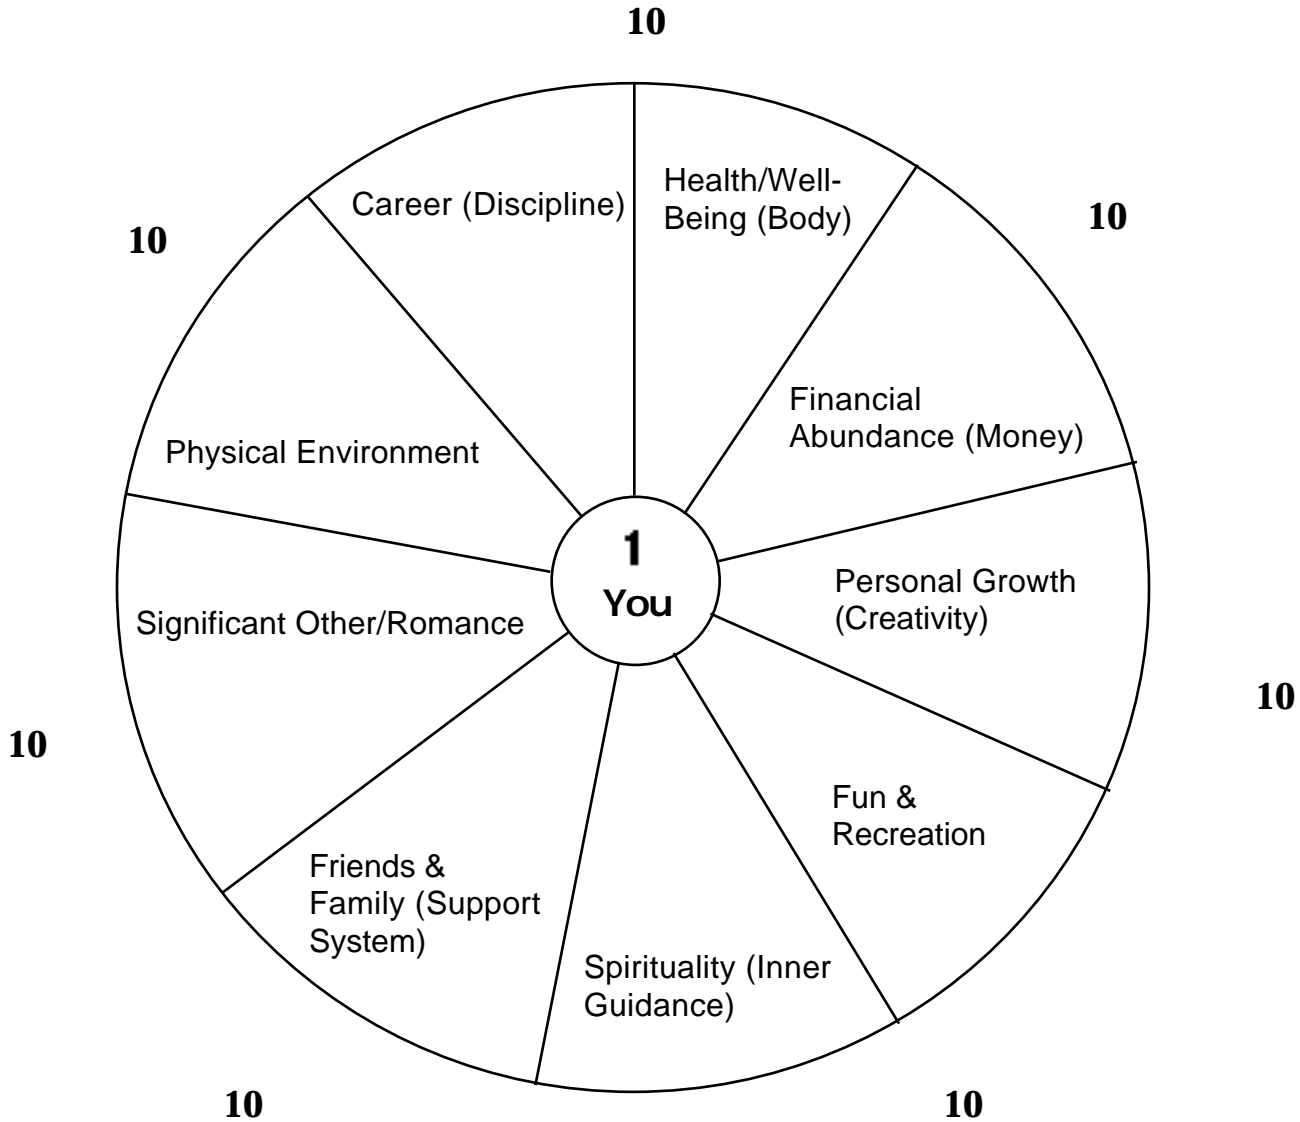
10

Career (Discipline)

Health/Well-Being (Body)

10

10

Financial Abundance (Money)

Physical Environment

1
You

Personal Growth (Creativity)

Significant Other/Romance

10

10

Fun & Recreation

Friends & Family (Support System)

Spirituality (Inner Guidance)

10

10